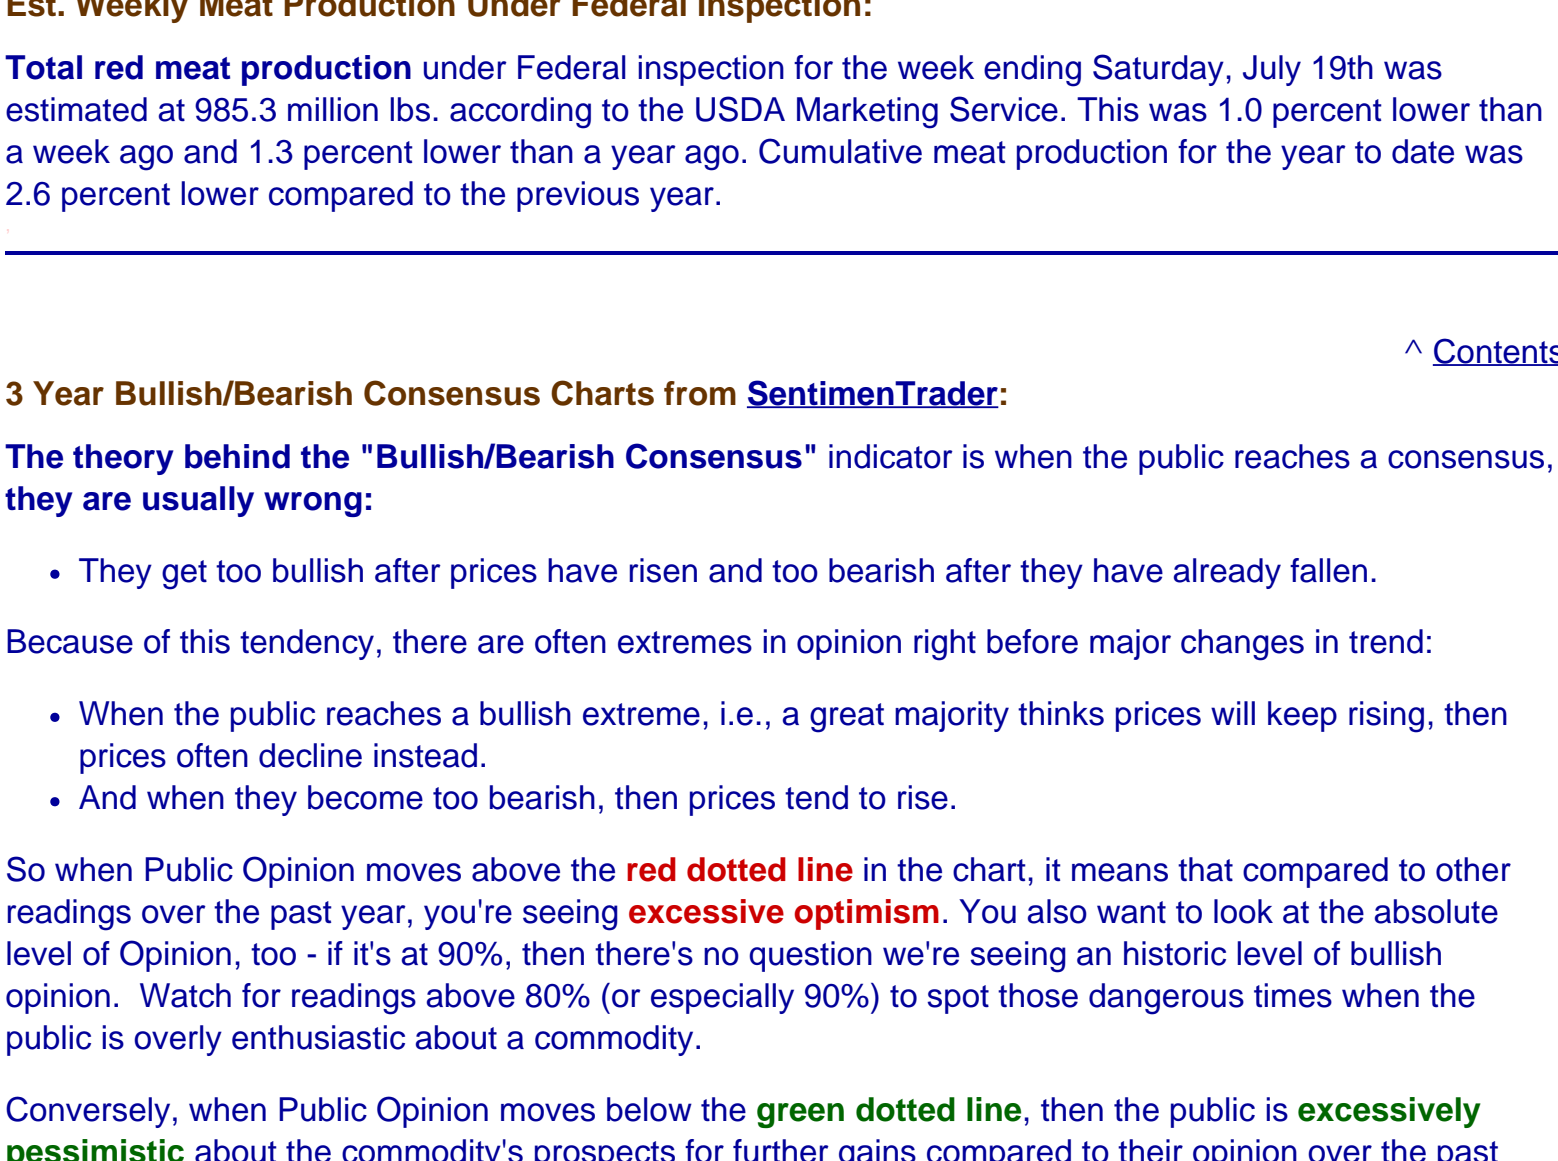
Est. Weekly Meat Production Under Federal Inspection:

Total red meat production under Federal inspection for the week ending Saturday, July 19th was estimated at 985.3 million lbs. according to the USDA Marketing Service. This was 1.0 percent lower than a week ago and 1.3 percent lower than a year ago. Cumulative meat production for the year to date was 2.6 percent lower compared to the previous year.

^ Contents

3 Year Bullish/Bearish Consensus Charts from SentimenTrader:

The theory behind the "Bullish/Bearish Consensus" indicator is when the public reaches a consensus, they are usually wrong:

- They get too bullish after prices have risen and too bearish after they have already fallen.

Because of this tendency, there are often extremes in opinion right before major changes in trend:

- When the public reaches a bullish extreme, i.e., a great majority thinks prices will keep rising, then prices often decline instead.
- And when they become too bearish, then prices tend to rise.

So when Public Opinion moves above the red dotted line in the chart, it means that compared to other readings over the past year, you're seeing excessive optimism. You also want to look at the absolute level of Opinion, too - if it's at 90%, then there's no question we're seeing an historic level of bullish opinion. Watch for readings above 80% (or especially 90%) to spot those dangerous times when the public is overly enthusiastic about a commodity.

Conversely, when Public Opinion moves below the green dotted line, then the public is excessively pessimistic about the commodity's prospects for further gains compared to their opinion over the past